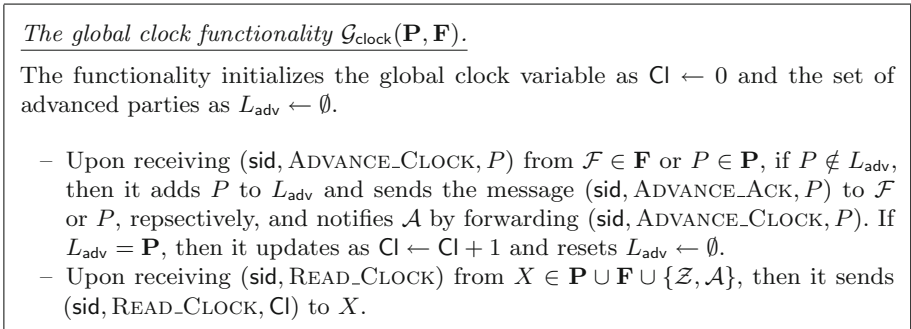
*The global clock functionality $\mathcal{G}_{\mathsf{clock}}(\mathbf{P},\mathbf{F})$.*

The functionality initializes the global clock variable as $\mathsf{Cl} \leftarrow 0$ and the set of advanced parties as $L_{\mathsf{adv}} \leftarrow \emptyset$.

– Upon receiving $(\mathsf{sid}, \text{ADVANCE\_CLOCK}, P)$ from $\mathcal{F} \in \mathbf{F}$ or $P \in \mathbf{P}$, if $P \notin L_{\mathsf{adv}}$, then it adds $P$ to $L_{\mathsf{adv}}$ and sends the message $(\mathsf{sid}, \text{ADVANCE\_ACK}, P)$ to $\mathcal{F}$ or $P$, repsectively, and notifies $\mathcal{A}$ by forwarding $(\mathsf{sid}, \text{ADVANCE\_CLOCK}, P)$. If $L_{\mathsf{adv}} = \mathbf{P}$, then it updates as $\mathsf{Cl} \leftarrow \mathsf{Cl} + 1$ and resets $L_{\mathsf{adv}} \leftarrow \emptyset$.
– Upon receiving $(\mathsf{sid}, \text{READ\_CLOCK})$ from $X \in \mathbf{P} \cup \mathbf{F} \cup \{\mathcal{Z}, \mathcal{A}\}$, then it sends $(\mathsf{sid}, \text{READ\_CLOCK}, \mathsf{Cl})$ to $X$.